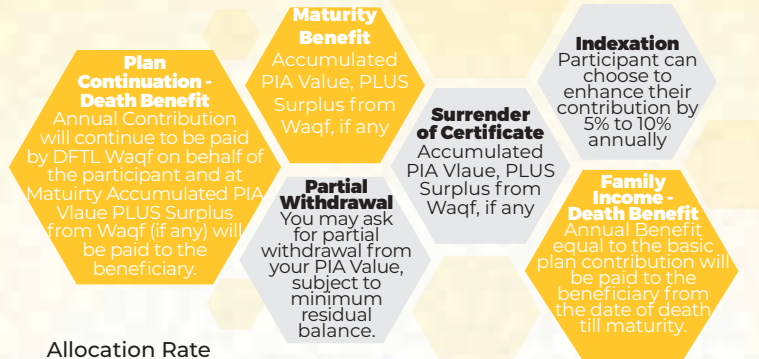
Plan Continuation - Death Benefit
Annual Contribution will continue to be paid by DFTL Waqf on behalf of the participant and at Matuirty Accumulated PIA Vlaue PLUS Surplus from Waqf (if any) will be paid to the beneficiary.

Maturity Benefit
Accumulated PIA Value, PLUS Surplus from Waqf, if any

Partial Withdrawal
You may ask for partial withdrawal from your PIA Value, subject to minimum residual balance.

Surrender of Certificate
Accumulated PIA Vlaue, PLUS Surplus from Waqf, if any

Indexation
Participant can choose to enhance their contribution by 5% to 10% annually

Family Income - Death Benefit
Annual Benefit equal to the basic plan contribution will be paid to the beneficiary from the date of death till maturity.

Allocation Rate